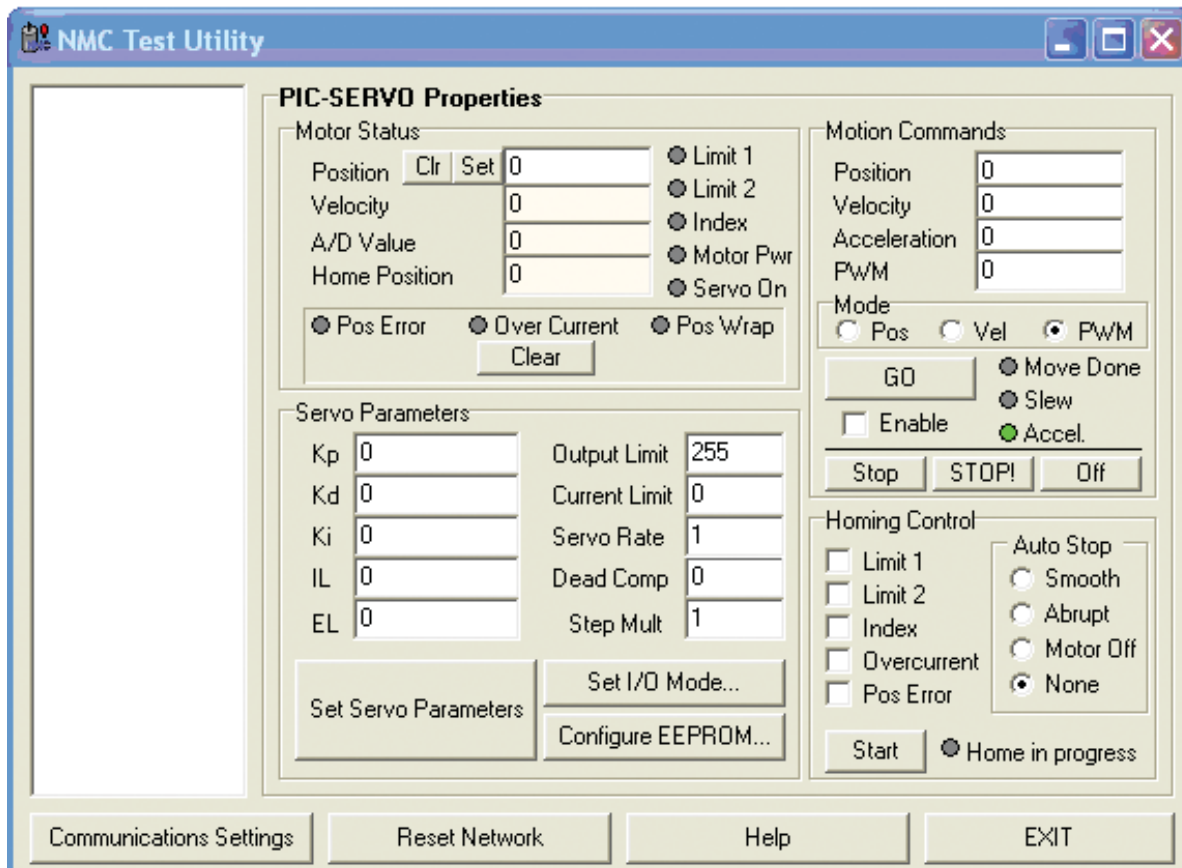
NMC Test Utility

PIC-SERVO Properties

Motor Status
Position Clr Set 0
Velocity 0
A/D Value 0
Home Position 0
Limit 1
Limit 2
Index
Motor Pwr
Servo On
Pos Error
Over Current
Pos Wrap
Clear

Servo Parameters
Kp 0
Kd 0
Ki 0
IL 0
EL 0
Output Limit 255
Current Limit 0
Servo Rate 1
Dead Comp 0
Step Mult 1
Set Servo Parameters
Set I/O Mode...
Configure EEPROM...

Motion Commands
Position 0
Velocity 0
Acceleration 0
PWM 0
Mode
Pos
Vel
PWM
GO
Move Done
Slew
Enable
Accel.
Stop
STOP!
Off

Homing Control
Limit 1
Limit 2
Index
Overcurrent
Pos Error
Auto Stop
Smooth
Abrupt
Motor Off
None
Start
Home in progress

Communications Settings
Reset Network
Help
EXIT